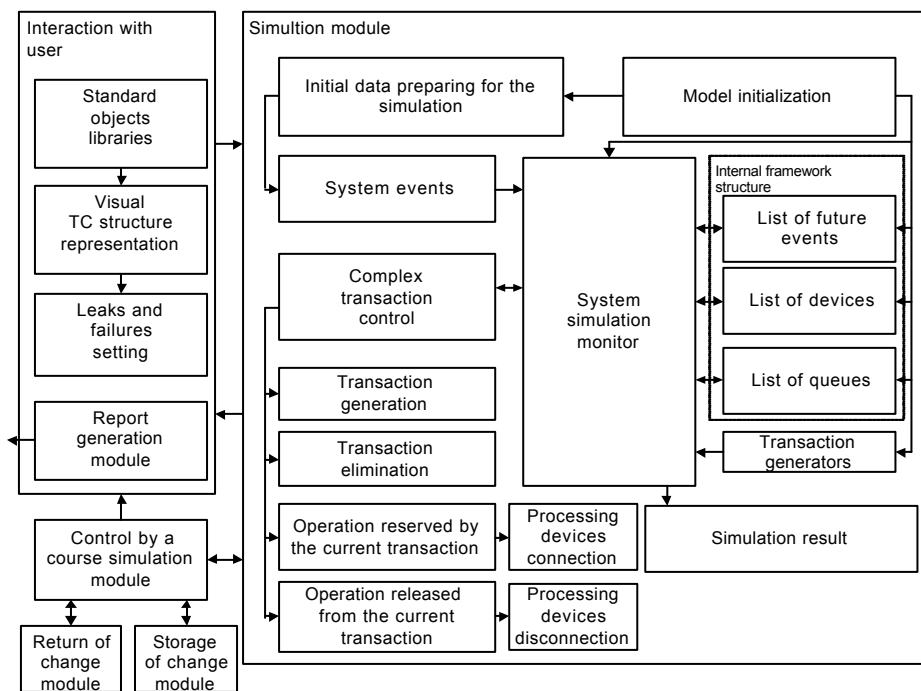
Interaction with user

Standard objects libraries

Visual TC structure representation

Leaks and failures setting

Report generation module

Control by a course simulation module

Return of change module

Storage of change module

Simultion module

Initial data preparing for the simulation

Model initialization

System events

Internal framework structure

List of future events

List of devices

List of queues

Complex transaction control

System simulation monitor

Transaction generation

Transaction elimination

Transaction generators

Operation reserved by the current transaction

Processing devices connection

Simulation result

Operation released from the current transaction

Processing devices disconnection